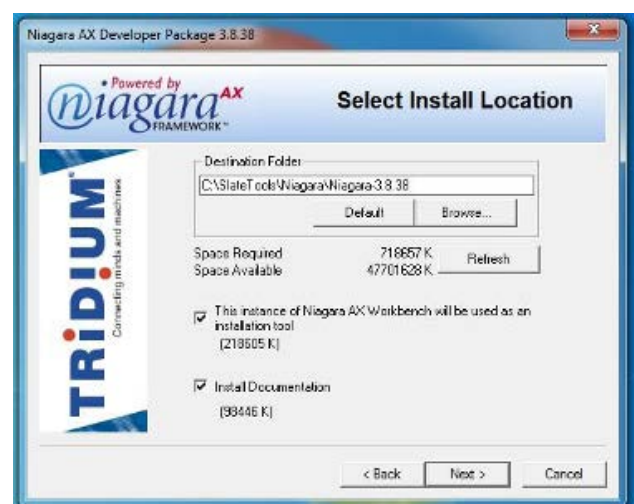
Niagara AX Developer Package 3.8.38

• Powered by
niagara AX
FRAMEWORK™

Select Install Location

TRIDIUM®
Connecting minds and machines

Destination Folder
C:\SlateTools\Niagara\Niagara-3.8.38
Default
Browse...

Space Required 718657 K
Space Available 47701628 K
Refresh

This instance of Niagara AX Workbench will be used as an installation tool
(218605 K)

Install Documentation
(98446 K)

< Back
Next >
Cancel